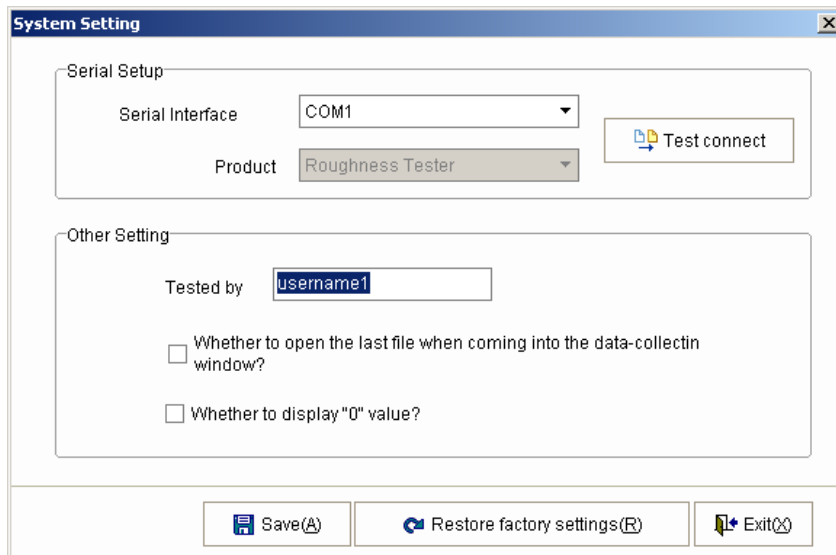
System Setting

Serial Setup

Serial Interface COM1

Product Roughness Tester

Test connect

Other Setting

Tested by username1

Whether to open the last file when coming into the data-collectin window?

Whether to display "0" value?

Save(A)

Restore factory settings(R)

Exit(X)